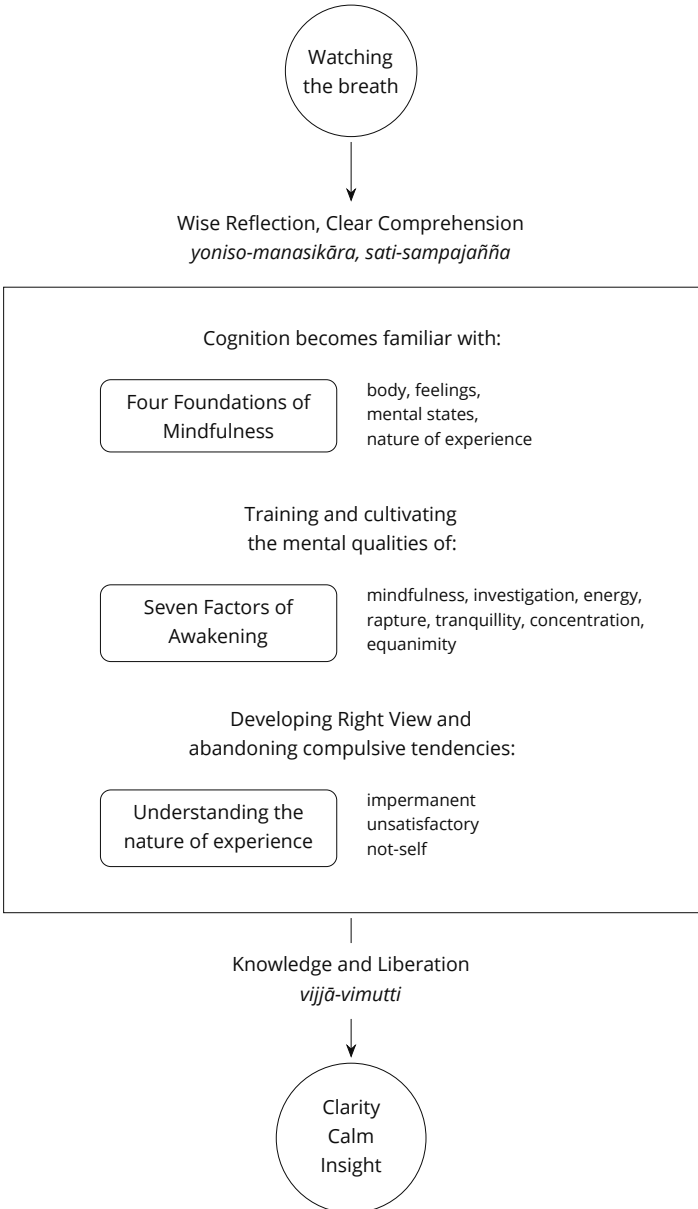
Watching the breath

Wise Reflection, Clear Comprehension
*yoniso-manasikāra, sati-sampajañña*

Cognition becomes familiar with:

Four Foundations of Mindfulness

body, feelings,
mental states,
nature of experience

Training and cultivating the mental qualities of:

Seven Factors of Awakening

mindfulness, investigation, energy, rapture, tranquillity, concentration, equanimity

Developing Right View and abandoning compulsive tendencies:

Understanding the nature of experience

impermanent
unsatisfactory
not-self

Knowledge and Liberation
*vijjā-vimutti*

Clarity
Calm
Insight